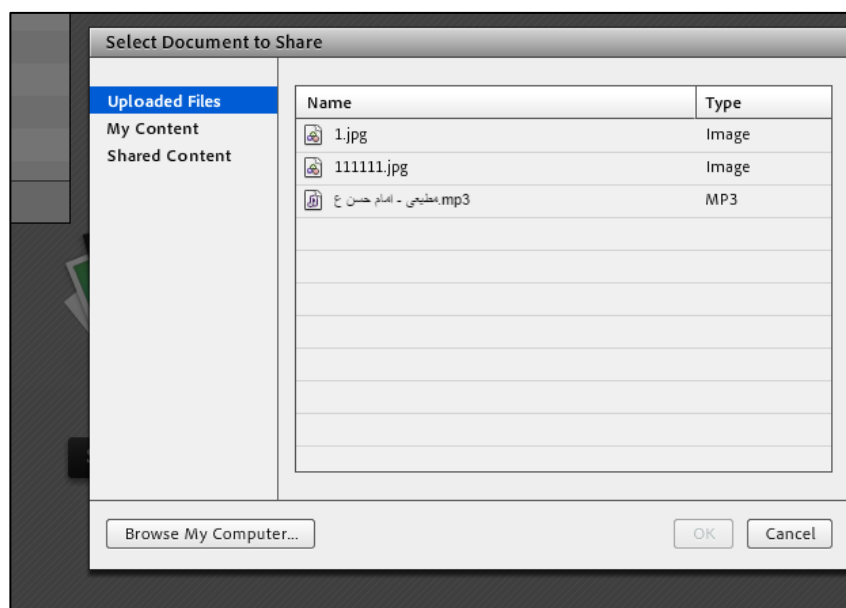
Select Document to Share

Uploaded Files
My Content
Shared Content

| Name | Type |
|---|---|
| 1.jpg | Image |
| 111111.jpg | Image |
| امام حسن ع - مطیعی.mp3 | MP3 |

Browse My Computer...

OK

Cancel